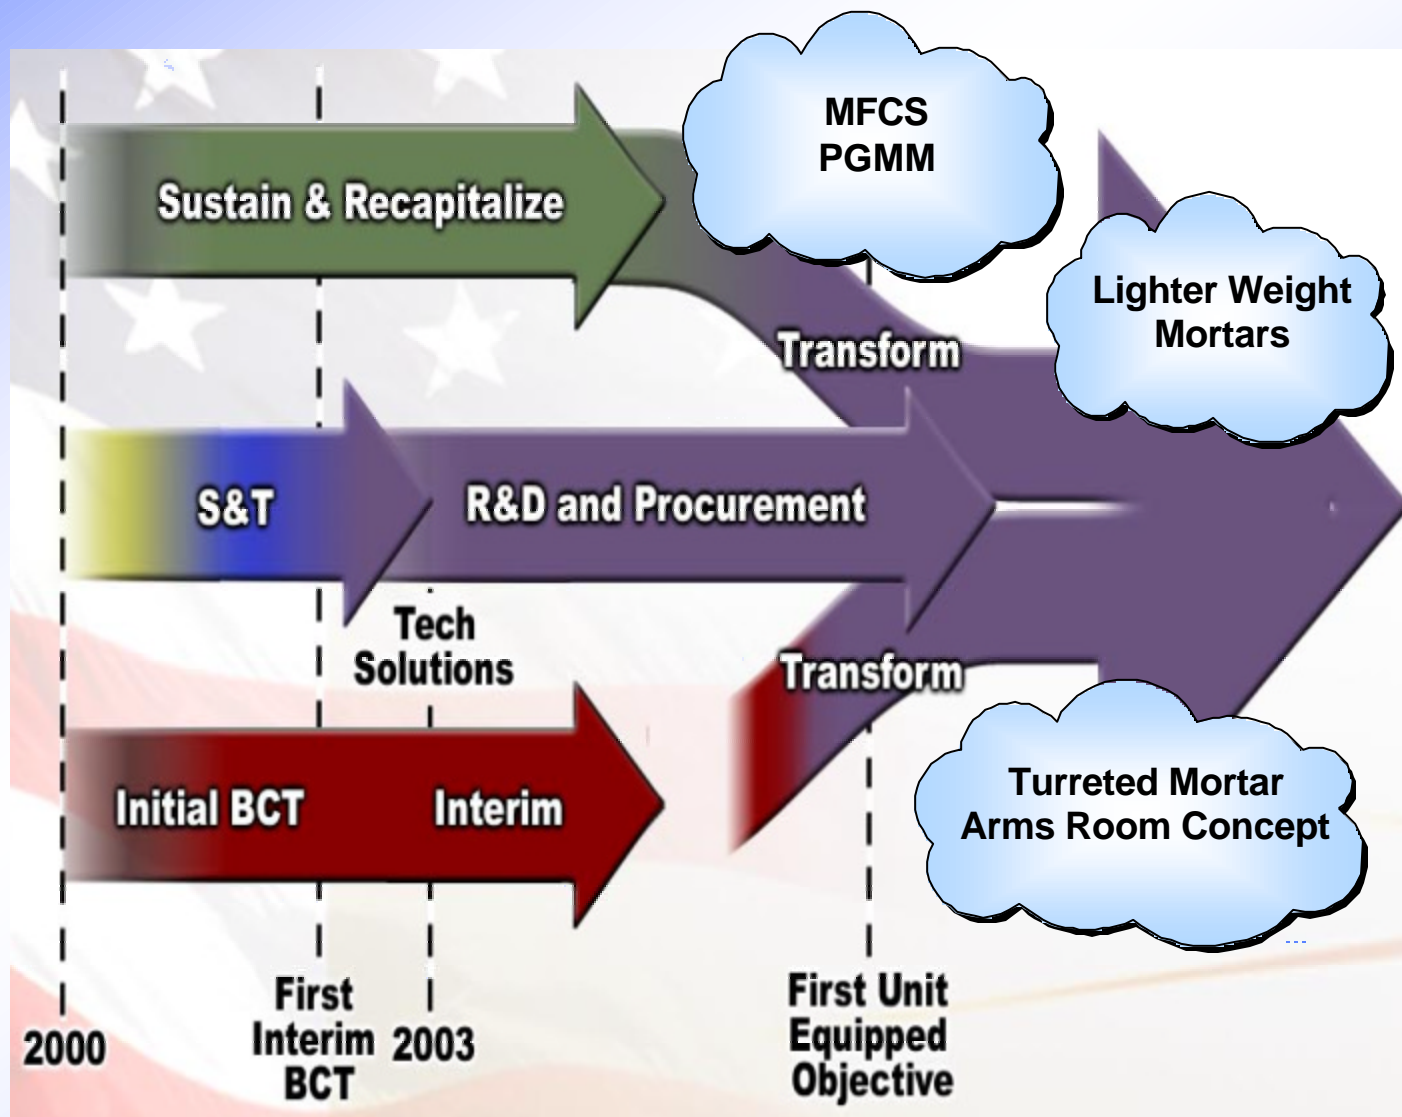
Sustain & Recapitalize

MFCS
PGMM

Lighter Weight
Mortars

Transform

S&T

R&D and Procurement

Tech
Solutions

Transform

Initial BCT

Interim

Turreted Mortar
Arms Room Concept

2000

First
Interim
BCT

2003

First Unit
Equipped
Objective